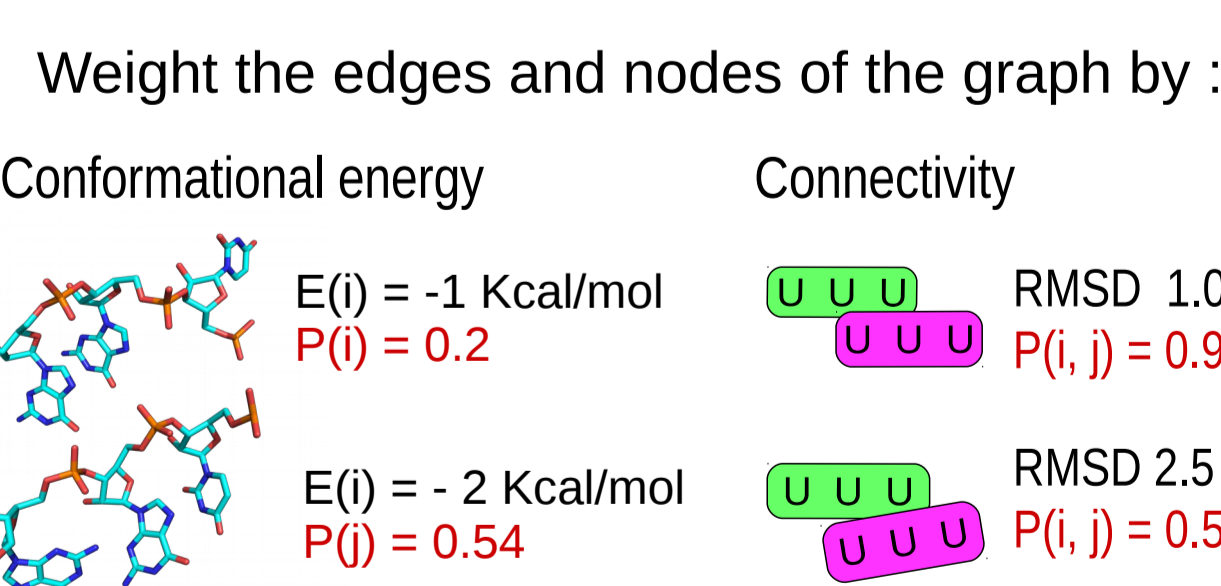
Weight the edges and nodes of the graph by :

Conformational energy

E(i) = -1 Kcal/mol
P(i) = 0.2

E(i) = - 2 Kcal/mol
P(j) = 0.54

Connectivity

U U U
U U U

RMSD 1.0
P(i, j) = 0.9

U U U
U U U

RMSD 2.5
P(i, j) = 0.5